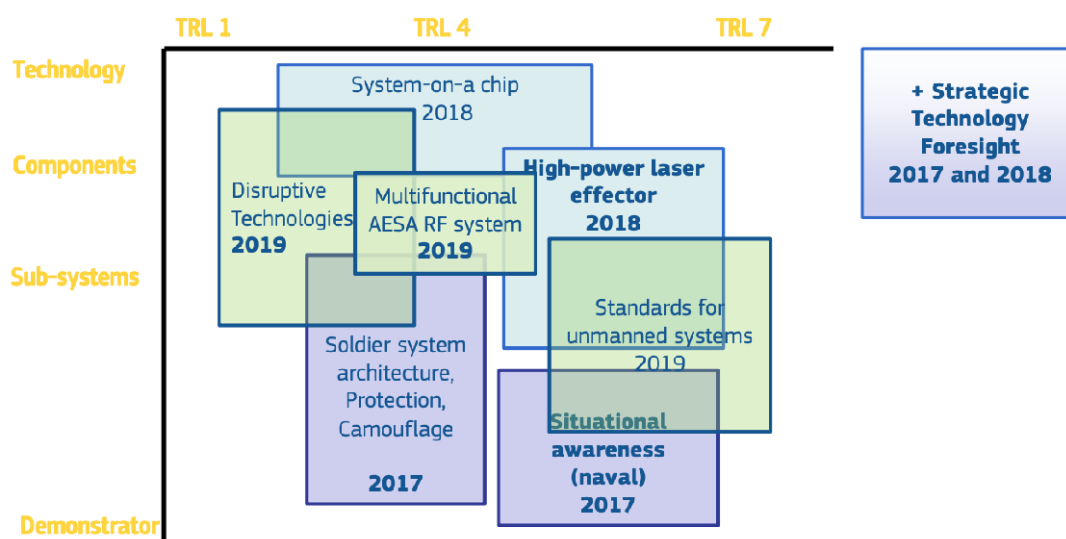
TRL 1 TRL 4 TRL 7

Technology

Components

Sub-systems

Demonstrator

System-on-a chip
2018

Disruptive Technologies
2019

Multifunctional AESA RF system
2019

High-power laser effector
2018

Standards for unmanned systems
2019

Soldier system architecture, Protection, Camouflage

2017

Situational awareness (naval)
2017

+ Strategic Technology Foresight
2017 and 2018